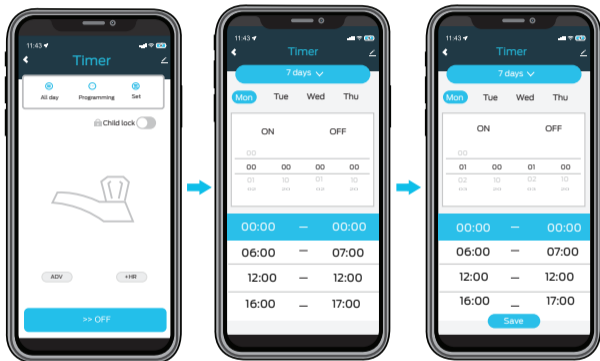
11:43
Timer
All day
Programming
Set
Child lock
ADV
+1HR
>> OFF

11:43
Timer
7 days
Mon
Tue
Wed
Thu
ON
OFF
00
00
00
00
00
01
10
01
10
00:00
—
00:00
06:00
—
07:00
12:00
—
12:00
16:00
—
17:00

11:43
Timer
7 days
Mon
Tue
Wed
Thu
ON
OFF
00
01
00
01
00
02
10
02
10
00:00
—
00:00
06:00
—
07:00
12:00
—
12:00
16:00
—
17:00
Save